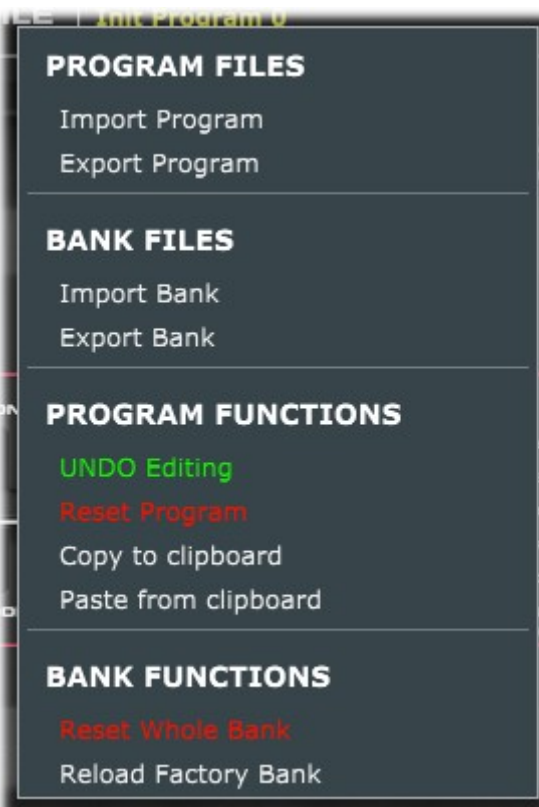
Init Program 0

PROGRAM FILES
Import Program
Export Program

BANK FILES
Import Bank
Export Bank

PROGRAM FUNCTIONS
UNDO Editing
Reset Program
Copy to clipboard
Paste from clipboard

BANK FUNCTIONS
Reset Whole Bank
Reload Factory Bank